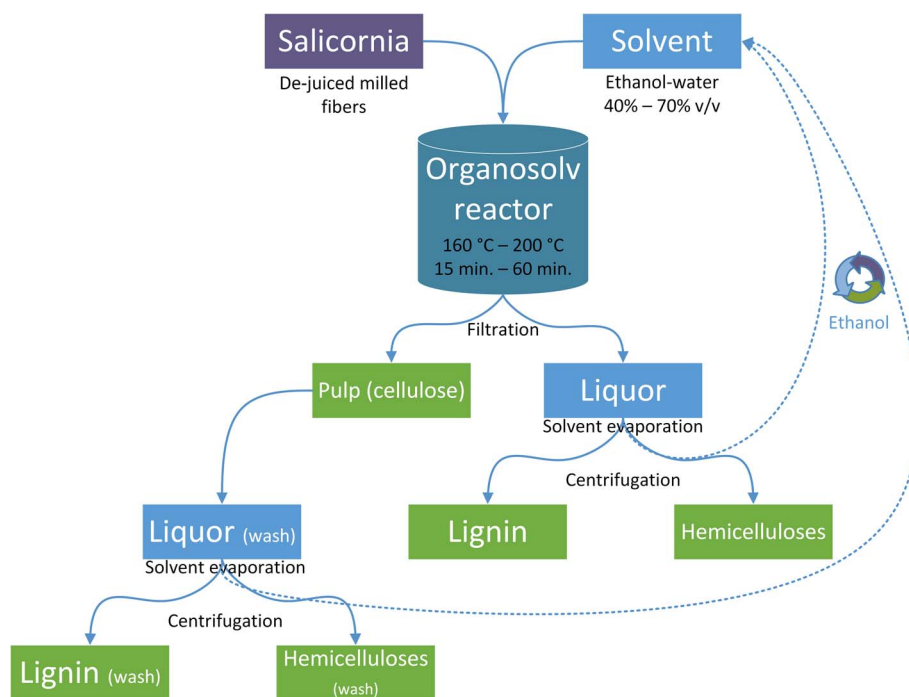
Salicornia

De-juiced milled fibers

Solvent

Ethanol-water 40% – 70% v/v

Organosolv reactor

160 °C – 200 °C
15 min. – 60 min.

Ethanol

Filtration

Pulp (cellulose)

Liquor

Solvent evaporation

Centrifugation

Lignin

Hemicelluloses

Liquor (wash)

Solvent evaporation

Centrifugation

Lignin (wash)

Hemicelluloses (wash)